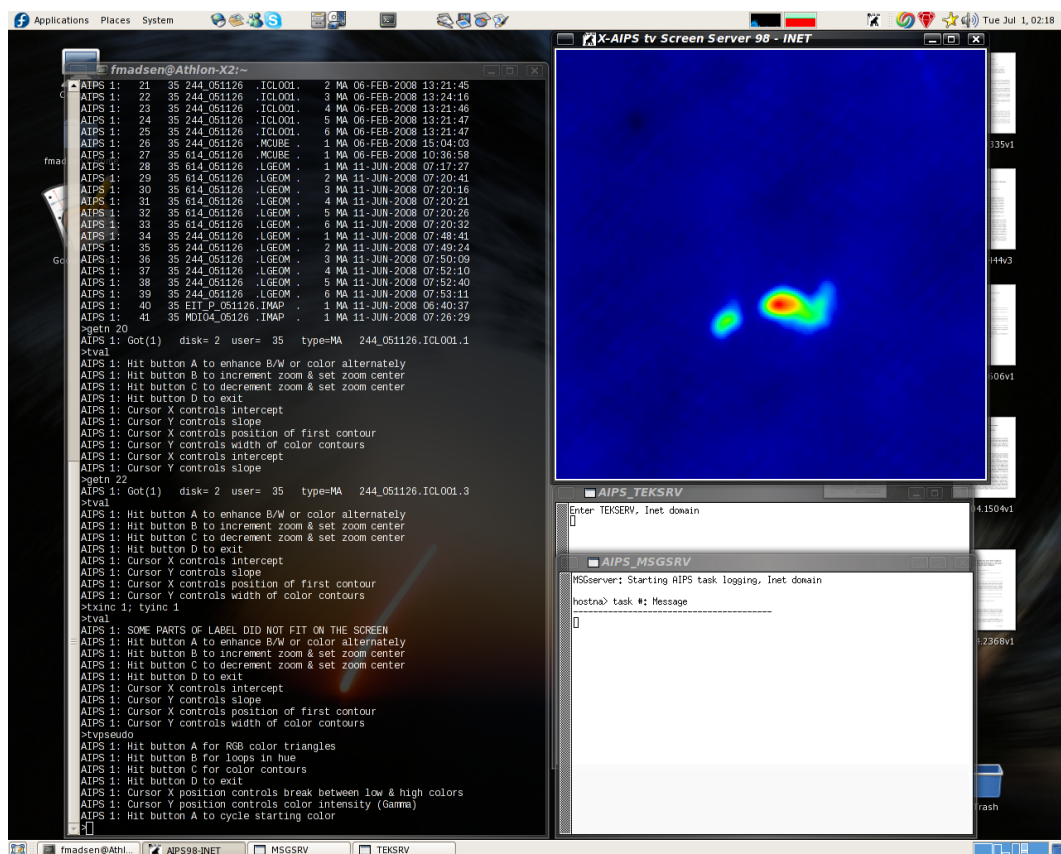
Applications Places System

Tue Jul 1, 02:18

fmadsen@Athlon-X2:~

AIPS 1: 21 35 244_051126 .ICL001. 2 MA 06-FEB-2008 13:21:45
AIPS 1: 22 35 244_051126 .ICL001. 3 MA 06-FEB-2008 13:24:16
AIPS 1: 23 35 244_051126 .ICL001. 4 MA 06-FEB-2008 13:21:46
AIPS 1: 24 35 244_051126 .ICL001. 5 MA 06-FEB-2008 13:21:47
AIPS 1: 25 35 244_051126 .ICL001. 6 MA 06-FEB-2008 13:21:47
AIPS 1: 26 35 244_051126 .MCUBE . 1 MA 06-FEB-2008 15:04:03
AIPS 1: 27 35 614_051126 .MCUBE . 1 MA 06-FEB-2008 10:36:58
AIPS 1: 28 35 614_051126 .LGEOM . 1 MA 11-JUN-2008 07:17:27
AIPS 1: 29 35 614_051126 .LGEOM . 2 MA 11-JUN-2008 07:20:41
AIPS 1: 30 35 614_051126 .LGEOM . 3 MA 11-JUN-2008 07:20:16
AIPS 1: 31 35 614_051126 .LGEOM . 4 MA 11-JUN-2008 07:20:21
AIPS 1: 32 35 614_051126 .LGEOM . 5 MA 11-JUN-2008 07:20:26
AIPS 1: 33 35 614_051126 .LGEOM . 6 MA 11-JUN-2008 07:20:32
AIPS 1: 34 35 244_051126 .LGEOM . 1 MA 11-JUN-2008 07:48:41
AIPS 1: 35 35 244_051126 .LGEOM . 2 MA 11-JUN-2008 07:49:24
AIPS 1: 36 35 244_051126 .LGEOM . 3 MA 11-JUN-2008 07:50:09
AIPS 1: 37 35 244_051126 .LGEOM . 4 MA 11-JUN-2008 07:52:10
AIPS 1: 38 35 244_051126 .LGEOM . 5 MA 11-JUN-2008 07:52:40
AIPS 1: 39 35 244_051126 .LGEOM . 6 MA 11-JUN-2008 07:53:11
AIPS 1: 40 35 EIT_P_051126.IMAP . 1 MA 11-JUN-2008 06:40:37
AIPS 1: 41 35 MDI04_05126 .IMAP . 1 MA 11-JUN-2008 07:26:29
>getn 20
AIPS 1: Got(1) disk= 2 user= 35 type=MA 244_051126.ICL001.1
>tval
AIPS 1: Hit button A to enhance B/W or color alternately
AIPS 1: Hit button B to increment zoom & set zoom center
AIPS 1: Hit button C to decrement zoom & set zoom center
AIPS 1: Hit button D to exit
AIPS 1: Cursor X controls intercept
AIPS 1: Cursor Y controls slope
AIPS 1: Cursor X controls position of first contour
AIPS 1: Cursor Y controls width of color contours
AIPS 1: Cursor X controls intercept
AIPS 1: Cursor Y controls slope
>getn 22
AIPS 1: Got(1) disk= 2 user= 35 type=MA 244_051126.ICL001.3
>tval
AIPS 1: Hit button A to enhance B/W or color alternately
AIPS 1: Hit button B to increment zoom & set zoom center
AIPS 1: Hit button C to decrement zoom & set zoom center
AIPS 1: Hit button D to exit
AIPS 1: Cursor X controls intercept
AIPS 1: Cursor Y controls slope
AIPS 1: Cursor X controls position of first contour
AIPS 1: Cursor Y controls width of color contours
>txinc 1; tyinc 1
>tval
AIPS 1: SOME PARTS OF LABEL DID NOT FIT ON THE SCREEN
AIPS 1: Hit button A to enhance B/W or color alternately
AIPS 1: Hit button B to increment zoom & set zoom center
AIPS 1: Hit button C to decrement zoom & set zoom center
AIPS 1: Hit button D to exit
AIPS 1: Cursor X controls intercept
AIPS 1: Cursor Y controls slope
AIPS 1: Cursor X controls position of first contour
AIPS 1: Cursor Y controls width of color contours
>tvpseudo
AIPS 1: Hit button A for RGB color triangles
AIPS 1: Hit button B for loops in hue
AIPS 1: Hit button C for color contours
AIPS 1: Hit button D to exit
AIPS 1: Cursor X position controls break between low & high colors
AIPS 1: Cursor Y position controls color intensity (Gamma)
AIPS 1: Hit button A to cycle starting color
>

X-AIPS tv Screen Server 98 - INET

AIPS_TEKSRV
Enter TEKSERV, Inet domain

AIPS_MSGSRV
MSGserver: Starting AIPS task logging, Inet domain

hostna> task #: Message
----------------------------------------

335v1
444v3
506v1
04.1504v1
4.2368v1
Trash

fmadsen@Athl... AIPS98-INET MSGSRV TEKSRV